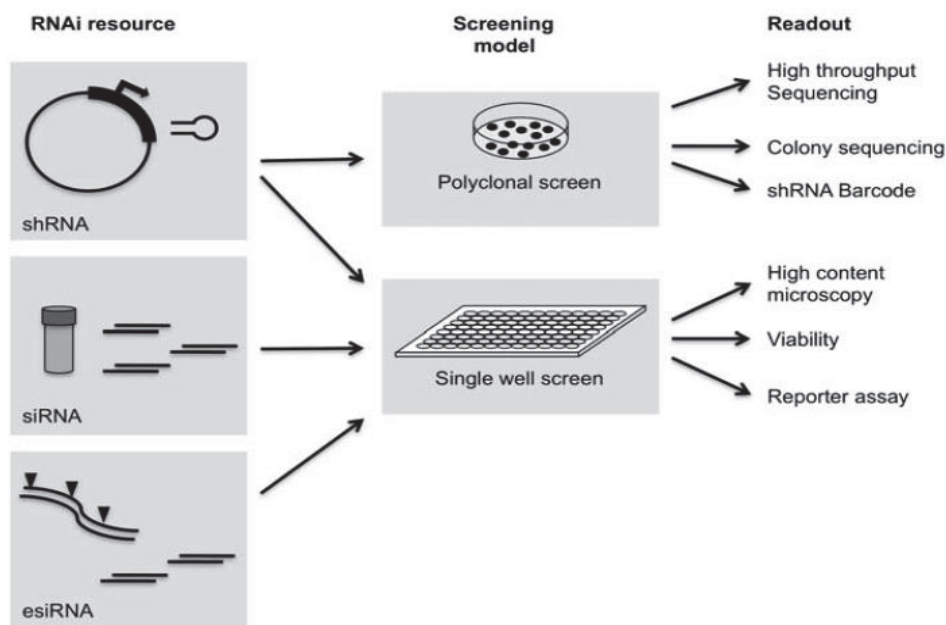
RNAi resource

Screening model

Readout

shRNA

siRNA

esiRNA

Polyclonal screen

Single well screen

High throughput Sequencing

Colony sequencing

shRNA Barcode

High content microscopy

Viability

Reporter assay